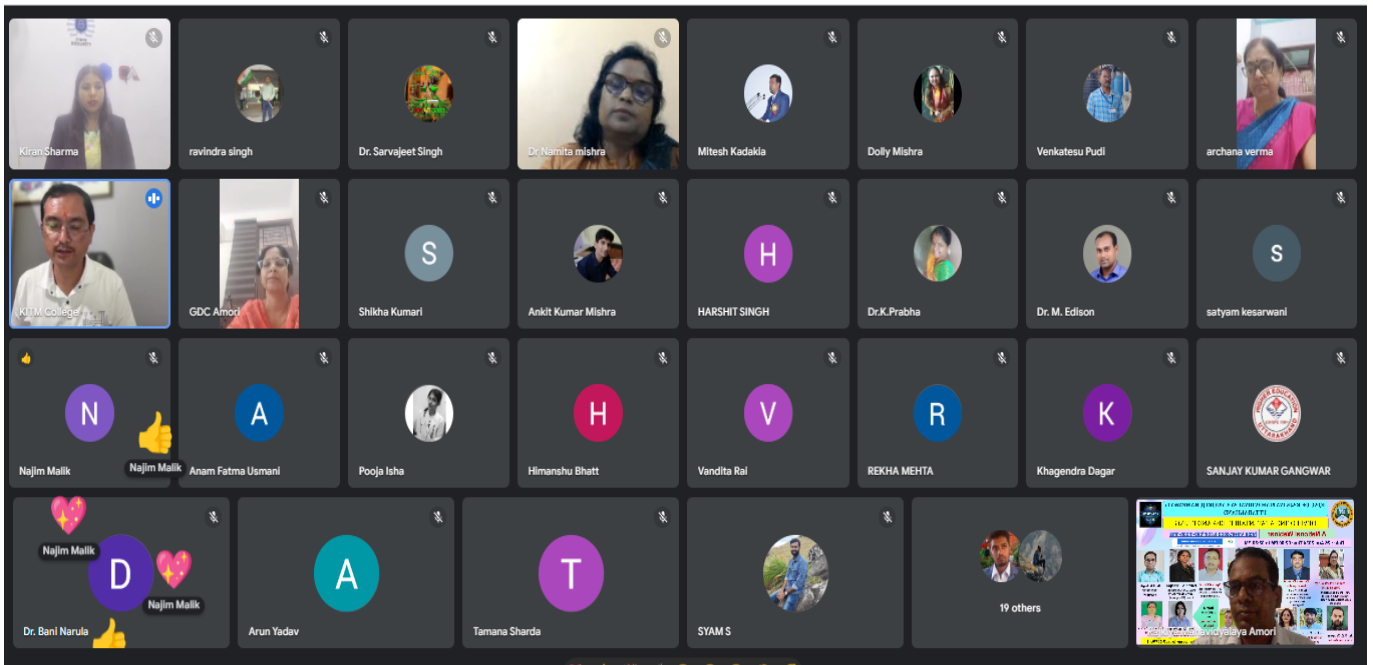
Kiran Sharma
ravindra singh
Dr. Sarvajeet Singh
Dr Namita mishra
Mitesh Kadakia
Dolly Mishra
Venkatesu Pudi
archana verma
KITM College
GDC Amori
S
Shikha Kumari
Ankit Kumar Mishra
H
HARSHIT SINGH
Dr.K.Prabha
Dr. M. Edison
S
satyam kesarwani
N
Najim Malik
Najim Malik
A
Anam Fatma Usmani
Pooja Isha
H
Himanshu Bhatt
V
Vandita Rai
R
REKHA MEHTA
K
Khagendra Dagar
SANJAY KUMAR GANGWAR
Najim Malik
D
Najim Malik
Dr. Bani Narula
A
Arun Yadav
T
Tamana Sharda
SYAM S
19 others
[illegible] Mahavidyalaya Amori